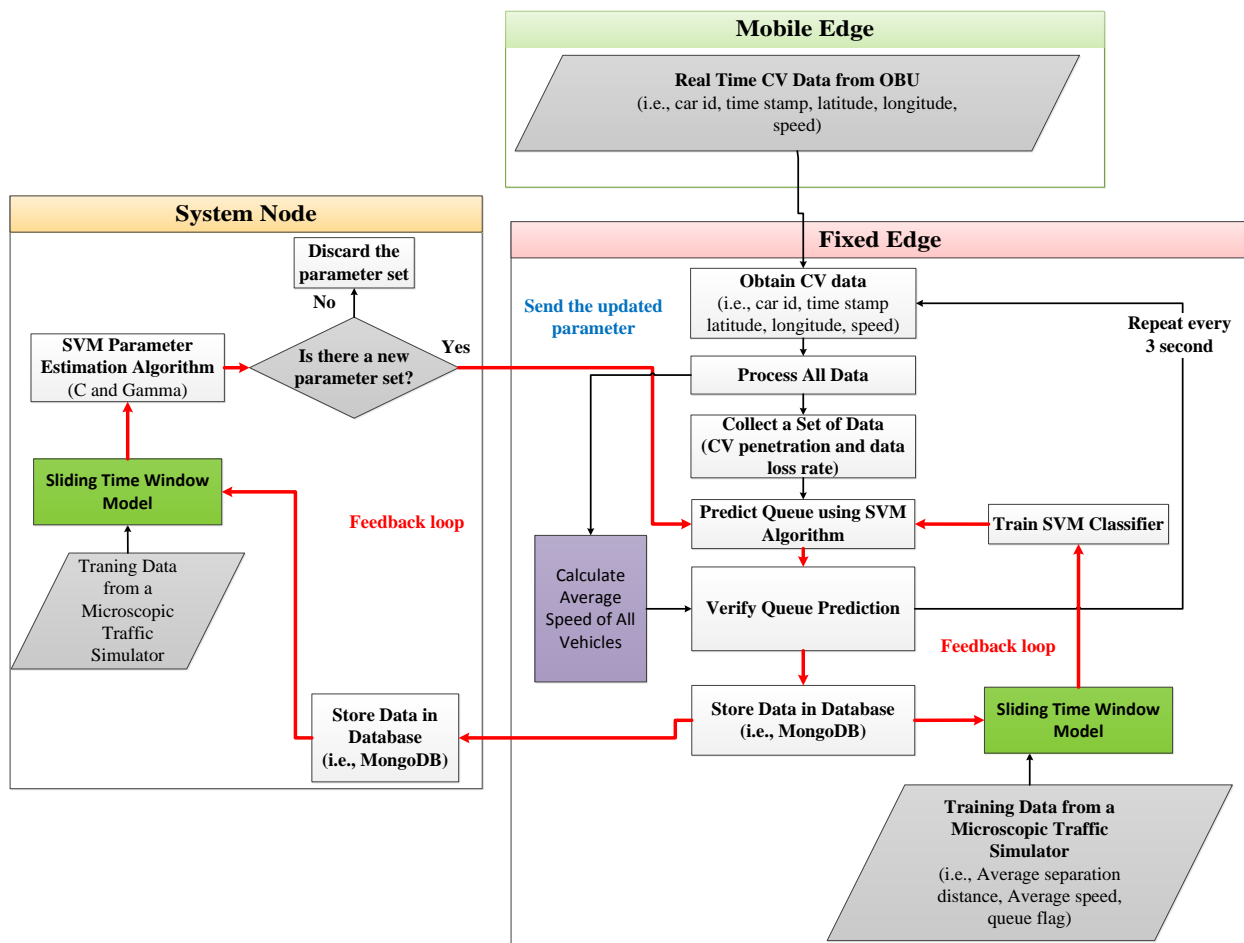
Mobile Edge

Real Time CV Data from OBU
(i.e., car id, time stamp, latitude, longitude, speed)

System Node

Discard the parameter set

No

SVM Parameter Estimation Algorithm
(C and Gamma)

Is there a new parameter set?

Yes

Sliding Time Window Model

Traning Data from a Microscopic Traffic Simulator

Feedback loop

Store Data in Database
(i.e., MongoDB)

Fixed Edge

Send the updated parameter

Obtain CV data
(i.e., car id, time stamp latitude, longitude, speed)

Repeat every 3 second

Process All Data

Collect a Set of Data
(CV penetration and data loss rate)

Predict Queue using SVM Algorithm

Train SVM Classifier

Calculate Average Speed of All Vehicles

Verify Queue Prediction

Feedback loop

Store Data in Database
(i.e., MongoDB)

Sliding Time Window Model

Training Data from a Microscopic Traffic Simulator
(i.e., Average separation distance, Average speed, queue flag)